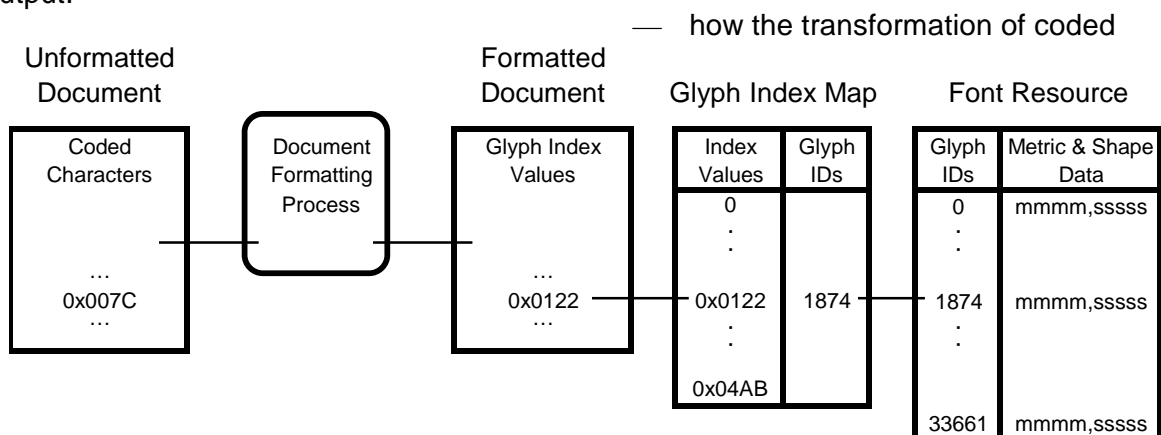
utput:

— how the transformation of coded

Unformatted Document

Coded Characters

…
0x007C
…

Document Formatting Process

Formatted Document

Glyph Index Values

…
0x0122
…

Glyph Index Map

| Index Values | Glyph IDs |
|---|---|
| 0 | |
| . | |
| . | |
| 0x0122 | 1874 |
| . | |
| . | |
| 0x04AB | |

Font Resource

| Glyph IDs | Metric & Shape Data |
|---|---|
| 0 | mmmm,sssss |
| . | |
| . | |
| 1874 | mmmm,sssss |
| . | |
| . | |
| 33661 | mmmm,sssss |